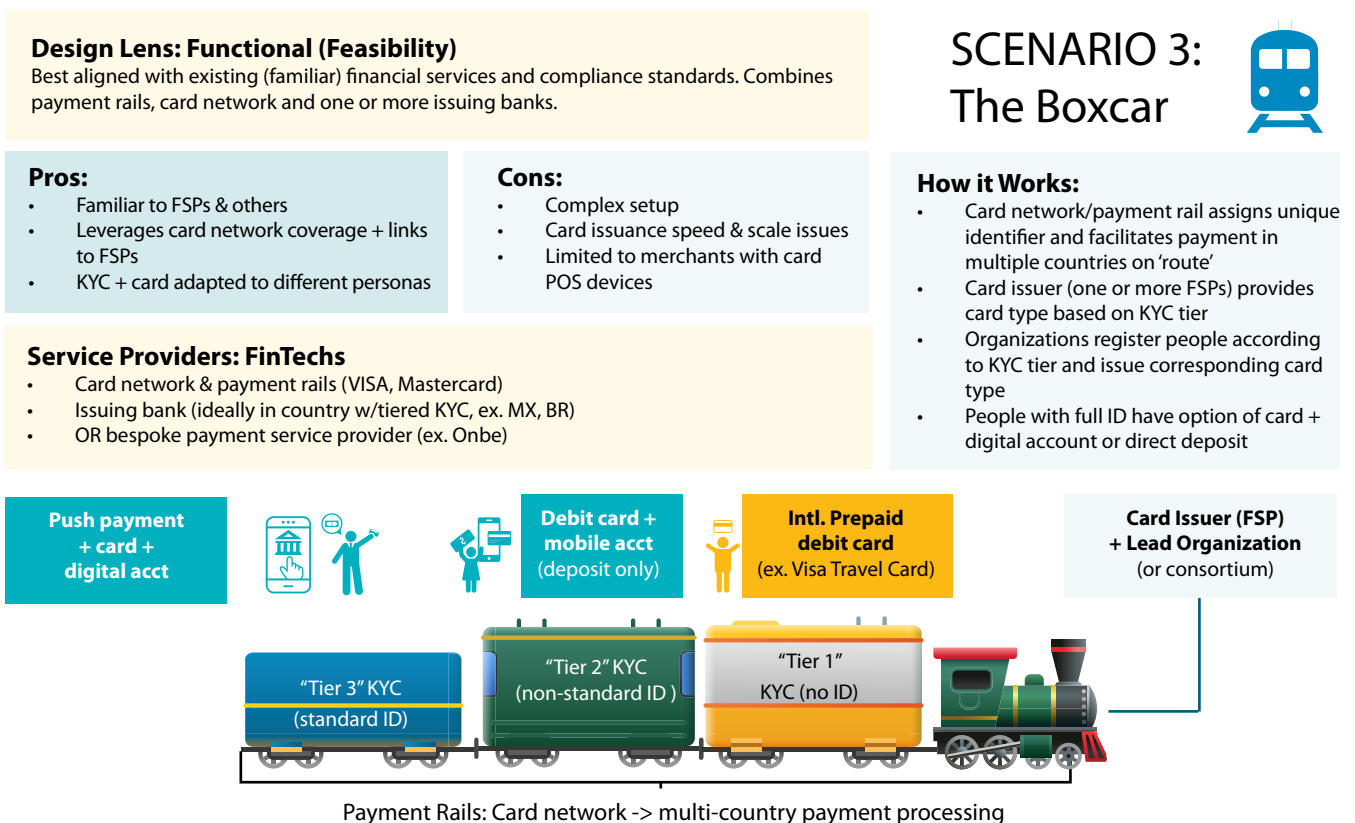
Design Lens: Functional (Feasibility)
Best aligned with existing (familiar) financial services and compliance standards. Combines payment rails, card network and one or more issuing banks.

SCENARIO 3: The Boxcar

Pros:
• Familiar to FSPs & others
• Leverages card network coverage + links to FSPs
• KYC + card adapted to different personas

Cons:
• Complex setup
• Card issuance speed & scale issues
• Limited to merchants with card POS devices

How it Works:
• Card network/payment rail assigns unique identifier and facilitates payment in multiple countries on 'route'
• Card issuer (one or more FSPs) provides card type based on KYC tier
• Organizations register people according to KYC tier and issue corresponding card type
• People with full ID have option of card + digital account or direct deposit

Service Providers: FinTechs
• Card network & payment rails (VISA, Mastercard)
• Issuing bank (ideally in country w/tiered KYC, ex. MX, BR)
• OR bespoke payment service provider (ex. Onbe)

Push payment + card + digital acct

Debit card + mobile acct (deposit only)

Intl. Prepaid debit card (ex. Visa Travel Card)

Card Issuer (FSP) + Lead Organization (or consortium)

"Tier 3" KYC (standard ID)

"Tier 2" KYC (non-standard ID )

"Tier 1" KYC (no ID)

Payment Rails: Card network -> multi-country payment processing